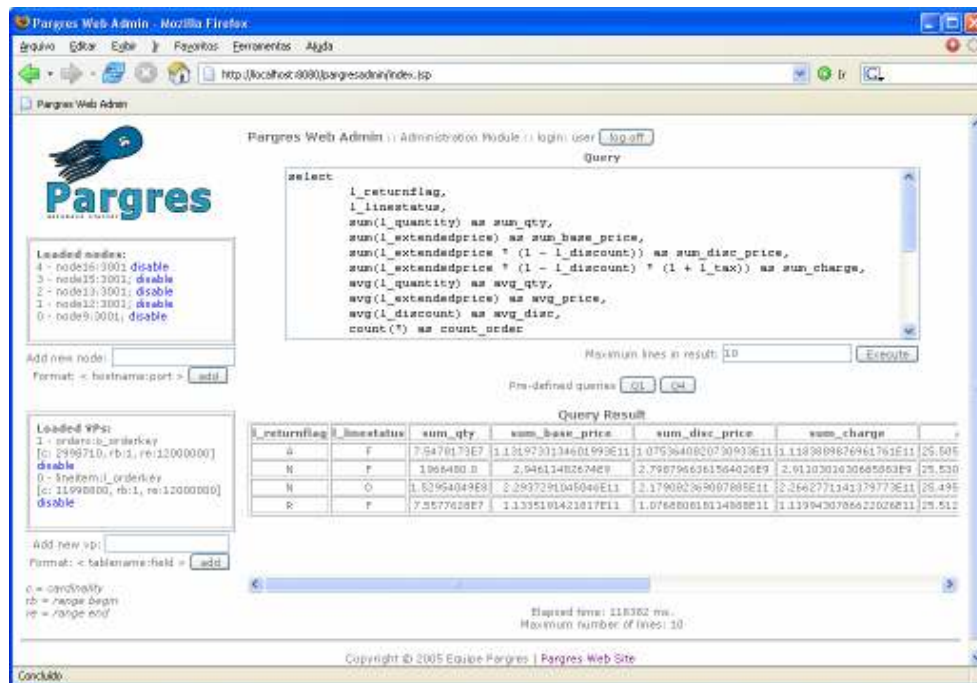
Pargres Web Admin - Mozilla Firefox

Arquivo Editar Exibir Ir Favoritos Ferramentas Ajuda

http://localhost:8080/pargresadmin/index.jsp

Pargres Web Admin

Pargres

Pargres Web Admin :: Administration Module :: login: user log off

Query

select
l_returnflag,
l_linestatus,
sum(l_quantity) as sum_qty,
sum(l_extendedprice) as sum_base_price,
sum(l_extendedprice * (1 - l_discount)) as sum_disc_price,
sum(l_extendedprice * (1 - l_discount) * (1 + l_tax)) as sum_charge,
avg(l_quantity) as avg_qty,
avg(l_extendedprice) as avg_price,
avg(l_discount) as avg_disc,
count(*) as count_order

Loaded nodes:
4 - node16:3001 disable
3 - node15:3001 disable
2 - node13:3001 disable
1 - node12:3001 disable
0 - node9:3001 disable

Add new node:
Format: < hostname:port > add

Maximum lines in result: 10 Execute

Pre-defined queries Q1 Q4

Query Result

| l_returnflag | l_linestatus | sum_qty | sum_base_price | sum_disc_price | sum_charge | |
|---|---|---|---|---|---|---|
| A | F | 7.5478173E7 | 1.1319733134601993E11 | 1.0753640820730933E11 | 1.1183809876961761E11 | 25.505 |
| N | F | 1968480.0 | 2.9461148267 4E9 | 2.7987966361564026E9 | 2.911030163068 5883E9 | 25.530 |
| N | O | 1.52954049E8 | 2.2937291045046E11 | 2.179082369087805E11 | 2.266277114137977 3E11 | 25.495 |
| R | F | 7.5577628E7 | 1.1335181421817E11 | 1.076880818114868E11 | 1.1199430786622026E11 | 25.512 |

Loaded VPs:
1 - orders:o_orderkey
[c: 2998710, rb:1, re:12000000]
disable
0 - lineitem:l_orderkey
[c: 11998800, rb:1, re:12000000]
disable

Add new vp:
Format: < tablename:field > add

c = cardinality
rb = range begin
re = range end

Elapsed time: 118382 ms.
Maximum number of lines: 10

Copyright © 2005 Equipe Pargres | Pargres Web Site

Concluído